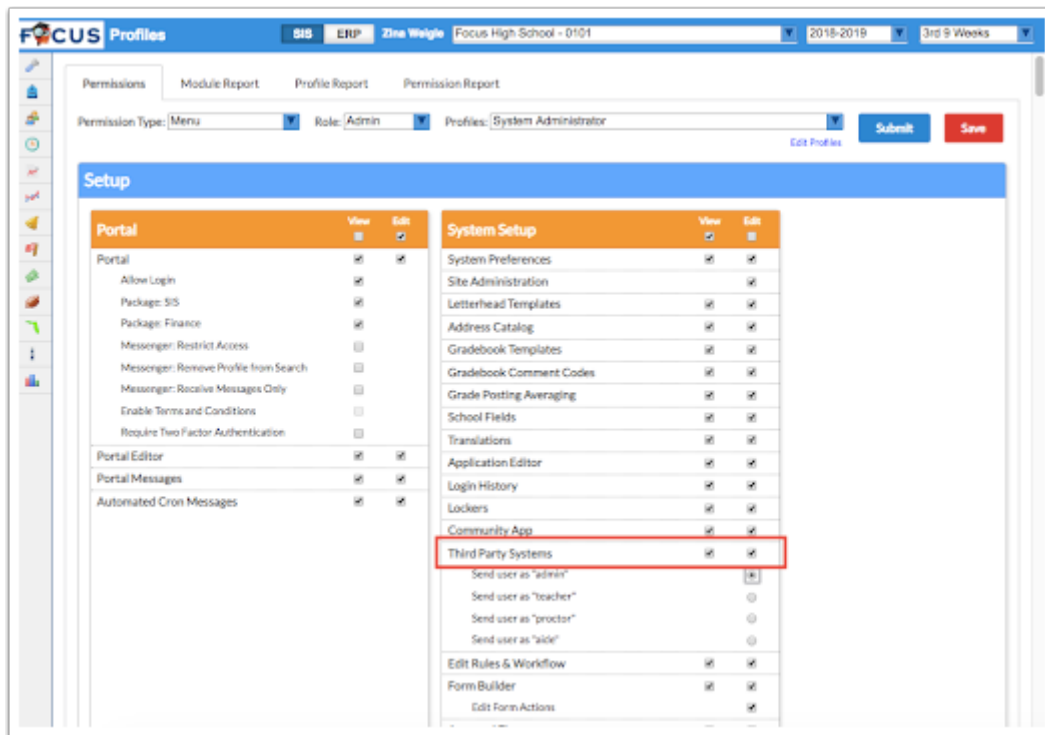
FOCUS Profiles SIS ERP Zina Weigle Focus High School - 0101 2018-2019 3rd 9 Weeks

Permissions Module Report Profile Report Permission Report

Permission Type: Menu Role: Admin Profiles: System Administrator Submit Save
Edit Profiles

Setup

| Portal | View | Edit |
|---|---|---|
| Portal | ☑ | ☑ |
| Allow Login | ☑ | |
| Package: SIS | ☑ | |
| Package: Finance | ☑ | |
| Messenger: Restrict Access | ☐ | |
| Messenger: Remove Profile from Search | ☐ | |
| Messenger: Receive Messages Only | ☐ | |
| Enable Terms and Conditions | ☐ | |
| Require Two Factor Authentication | ☐ | |
| Portal Editor | ☑ | ☑ |
| Portal Messages | ☑ | ☑ |
| Automated Cron Messages | ☑ | ☑ |

| System Setup | View | Edit |
|---|---|---|
| System Preferences | ☑ | ☑ |
| Site Administration | | ☑ |
| Letterhead Templates | ☑ | ☑ |
| Address Catalog | ☑ | ☑ |
| Gradebook Templates | ☑ | ☑ |
| Gradebook Comment Codes | ☑ | ☑ |
| Grade Posting Averaging | ☑ | ☑ |
| School Fields | ☑ | ☑ |
| Translations | ☑ | ☑ |
| Application Editor | ☑ | ☑ |
| Login History | ☑ | ☑ |
| Lockers | ☑ | ☑ |
| Community App | ☑ | ☑ |
| Third Party Systems | ☑ | ☑ |
| Send user as "admin" | | ◉ |
| Send user as "teacher" | | ○ |
| Send user as "proctor" | | ○ |
| Send user as "aide" | | ○ |
| Edit Rules & Workflow | ☑ | ☑ |
| Form Builder | ☑ | ☑ |
| Edit Form Actions | | ☑ |